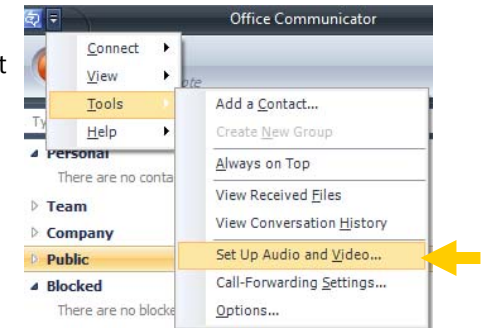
Office Communicator

t

Connect
View
Tools
Help

Add a Contact...
Create New Group
Always on Top
View Received Files
View Conversation History
Set Up Audio and Video...
Call-Forwarding Settings...
Options...

ate

Ty

Personal
There are no conta
Team
Company
Public
Blocked
There are no blocke